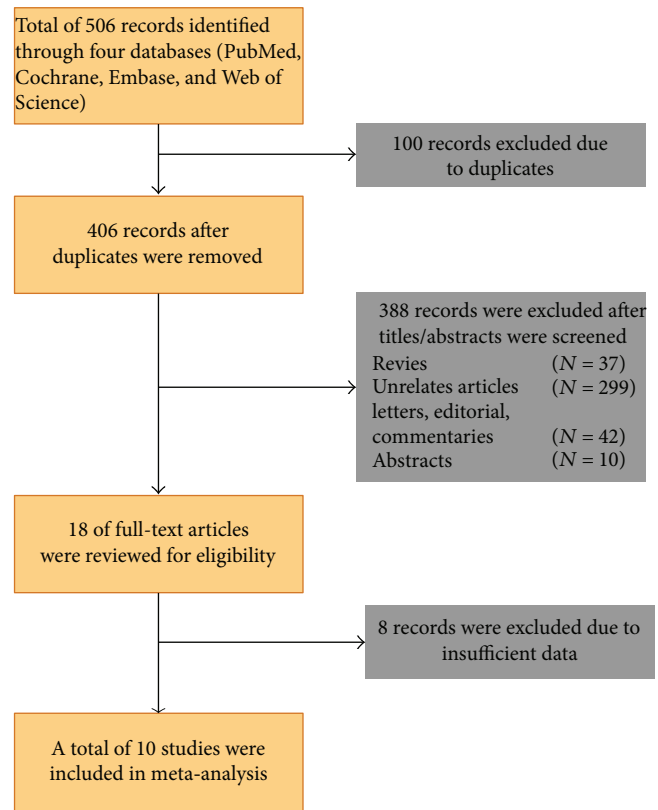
Total of 506 records identified through four databases (PubMed, Cochrane, Embase, and Web of Science)

100 records excluded due to duplicates

406 records after duplicates were removed

388 records were excluded after titles/abstracts were screened
Revies ($N = 37$)
Unrelates articles ($N = 299$)
letters, editorial, commentaries ($N = 42$)
Abstracts ($N = 10$)

18 of full-text articles were reviewed for eligibility

8 records were excluded due to insufficient data

A total of 10 studies were included in meta-analysis